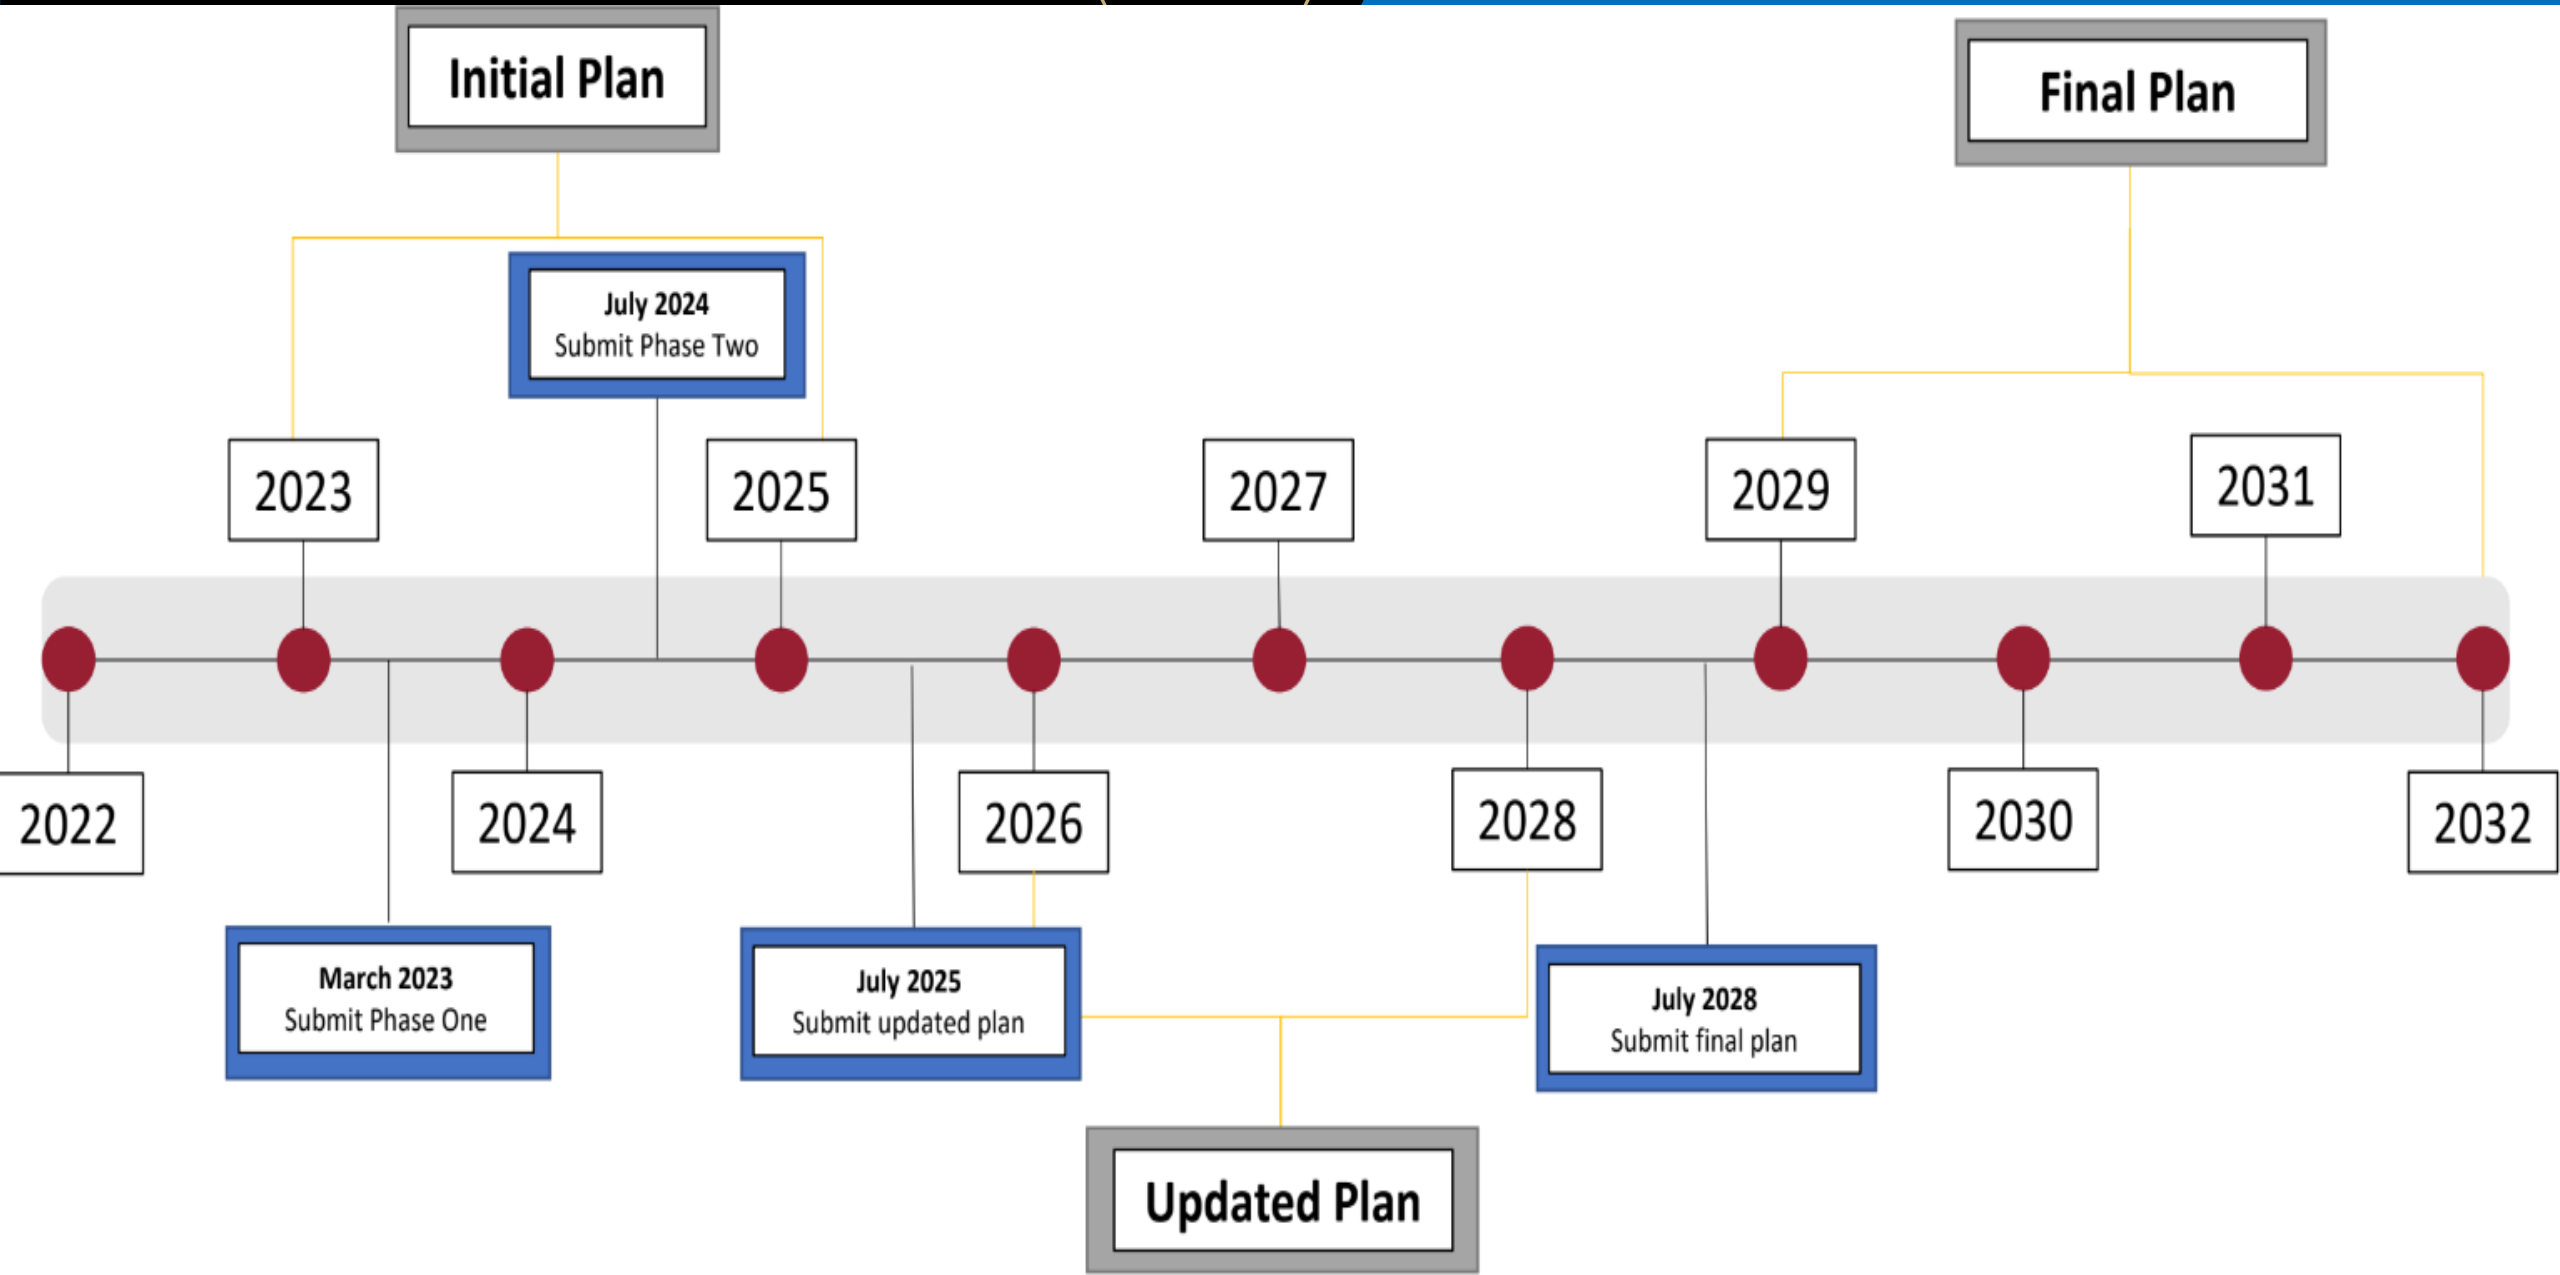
Initial Plan

Final Plan

July 2024
Submit Phase Two

2023

2025

2027

2029

2031

2022

2024

2026

2028

2030

2032

March 2023
Submit Phase One

July 2025
Submit updated plan

July 2028
Submit final plan

Updated Plan